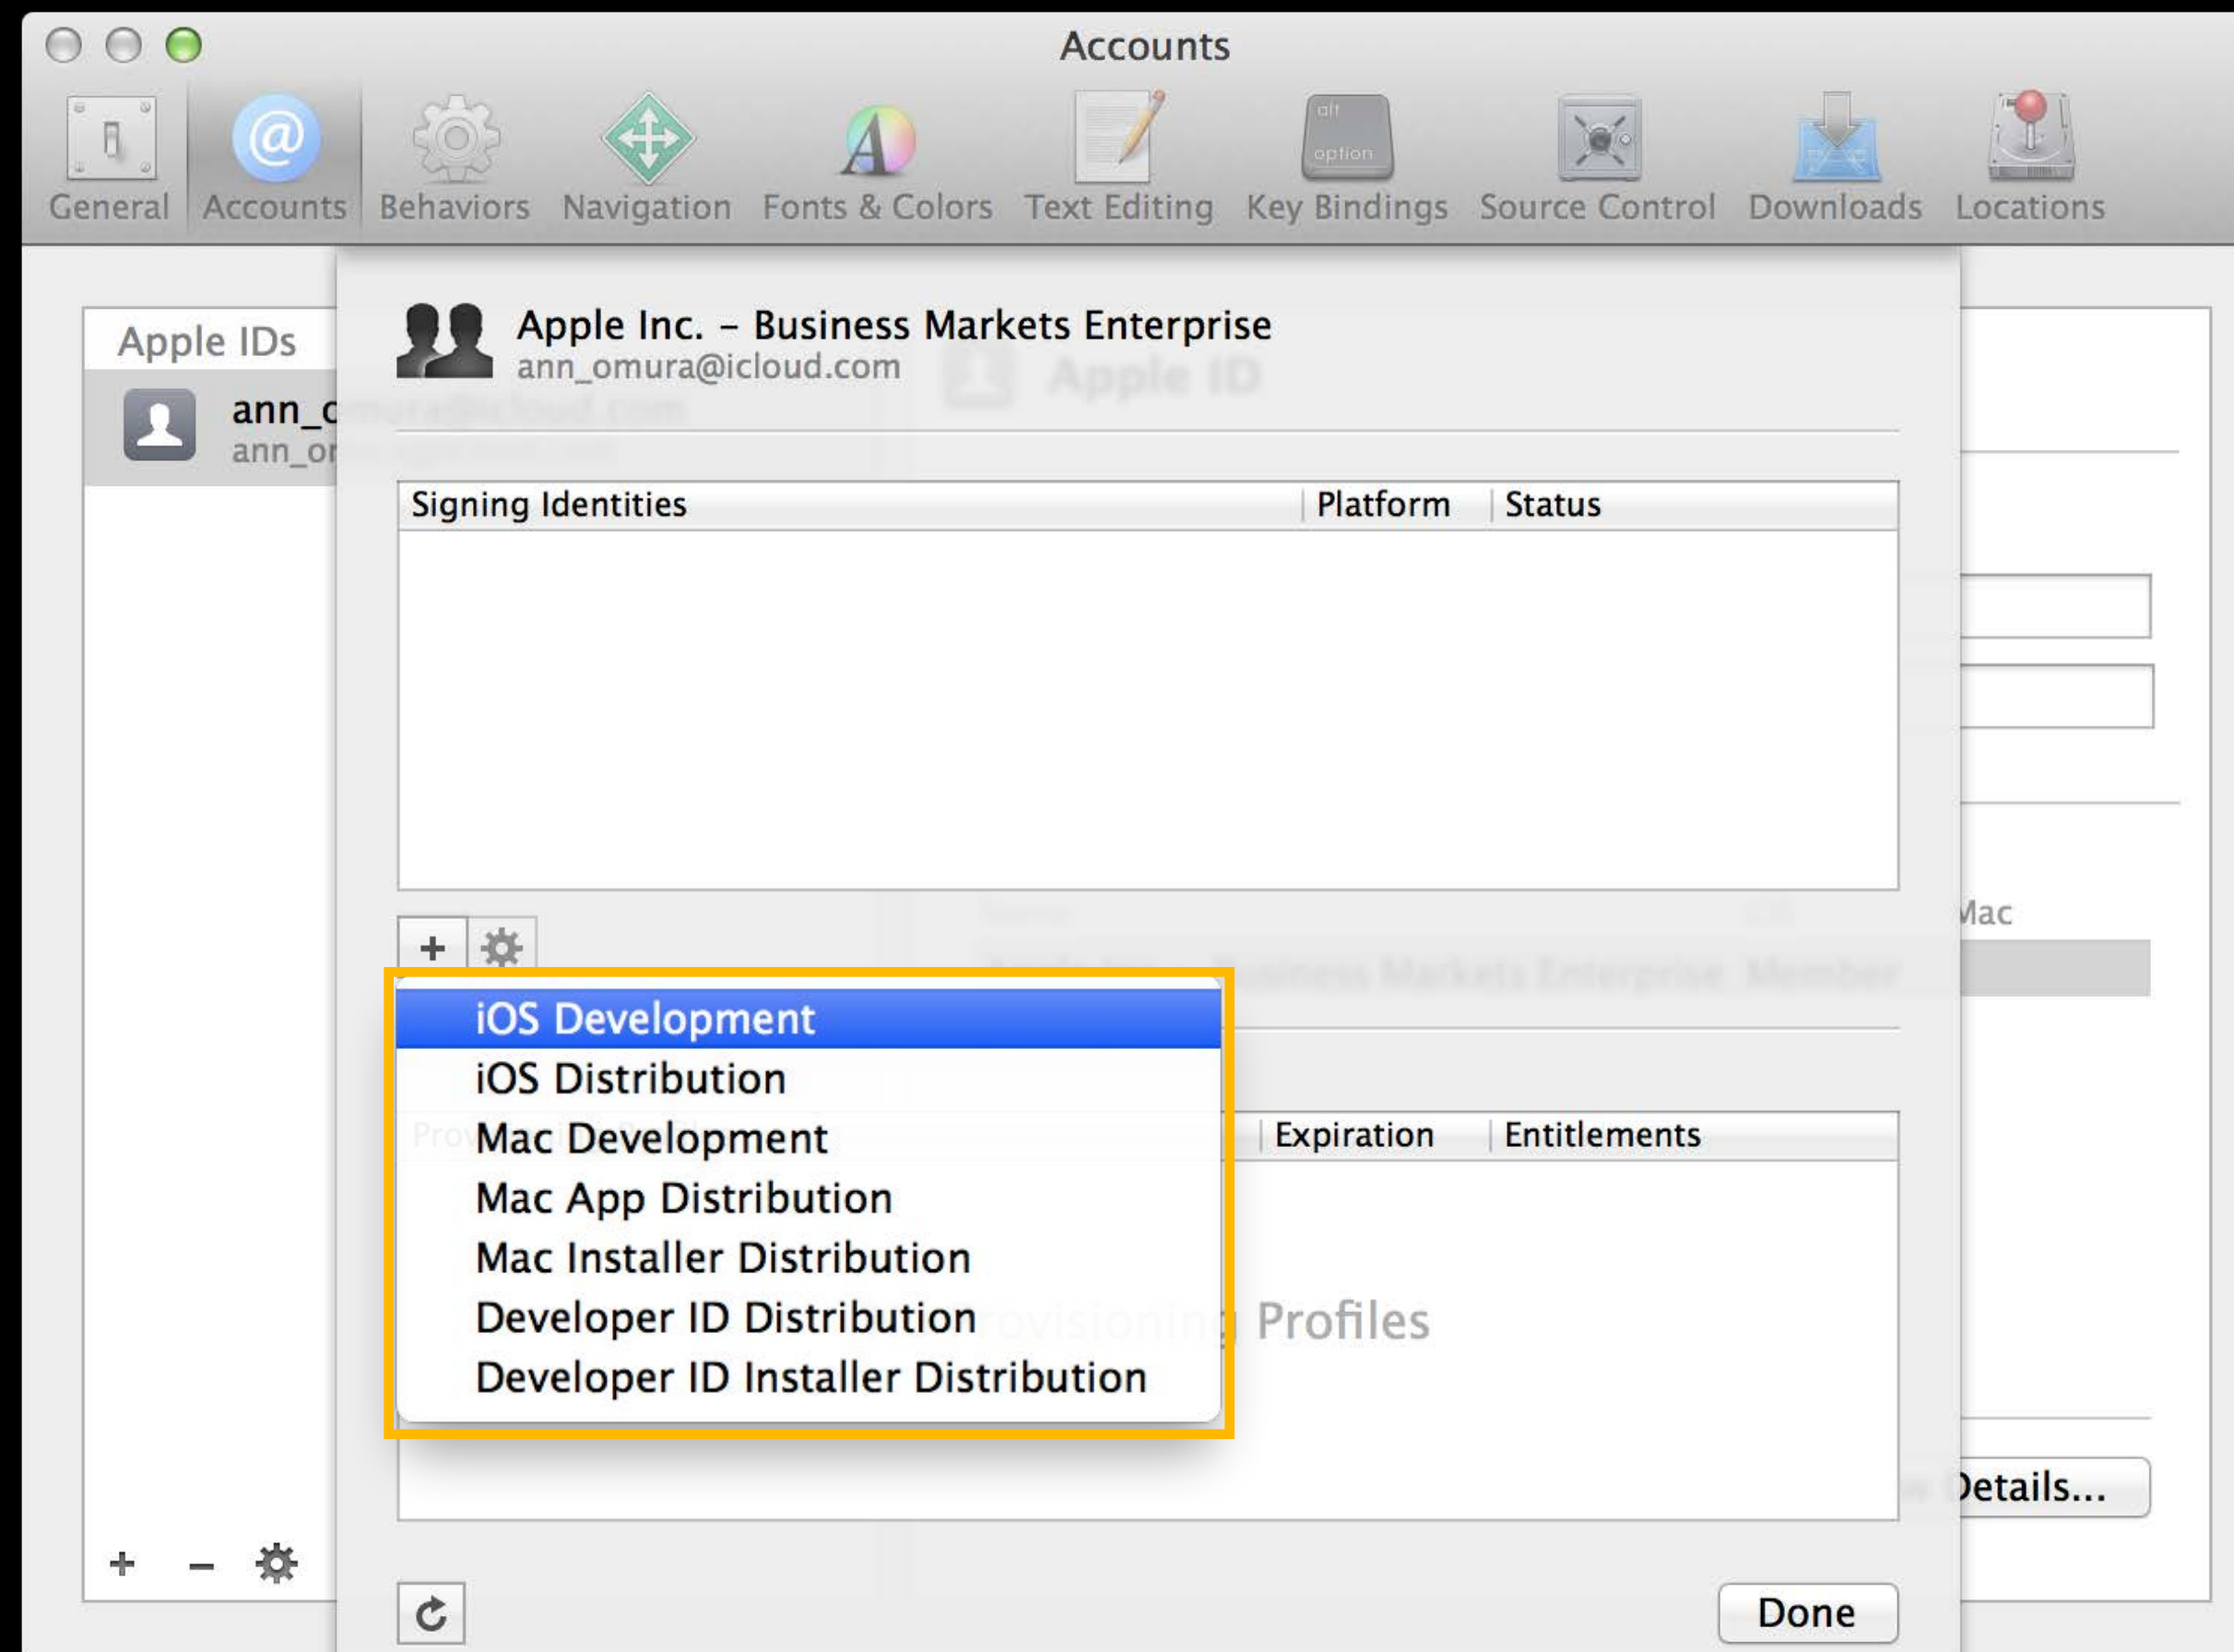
Accounts

General Accounts Behaviors Navigation Fonts & Colors Text Editing Key Bindings Source Control Downloads Locations

alt option

Apple IDs

ann_o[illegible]
ann_o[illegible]

Apple Inc. – Business Markets Enterprise
ann_omura@icloud.com

| Signing Identities | Platform | Status |
|---|---|---|

+

iOS Development
iOS Distribution
Mac Development
Mac App Distribution
Mac Installer Distribution
Developer ID Distribution
Developer ID Installer Distribution

| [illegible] | Expiration | Entitlements |
|---|---|---|

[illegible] Profiles

Mac

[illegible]etails...

+ − 

Done